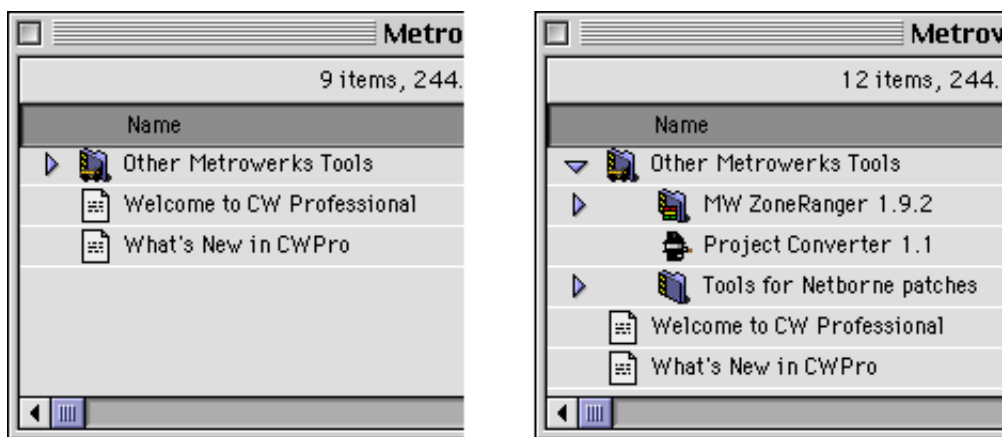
Metro

9 items, 244.

Name

Other Metrowerks Tools

Welcome to CW Professional

What's New in CWPro

Metrow

12 items, 244.

Name

Other Metrowerks Tools

MW ZoneRanger 1.9.2

Project Converter 1.1

Tools for Netborne patches

Welcome to CW Professional

What's New in CWPro